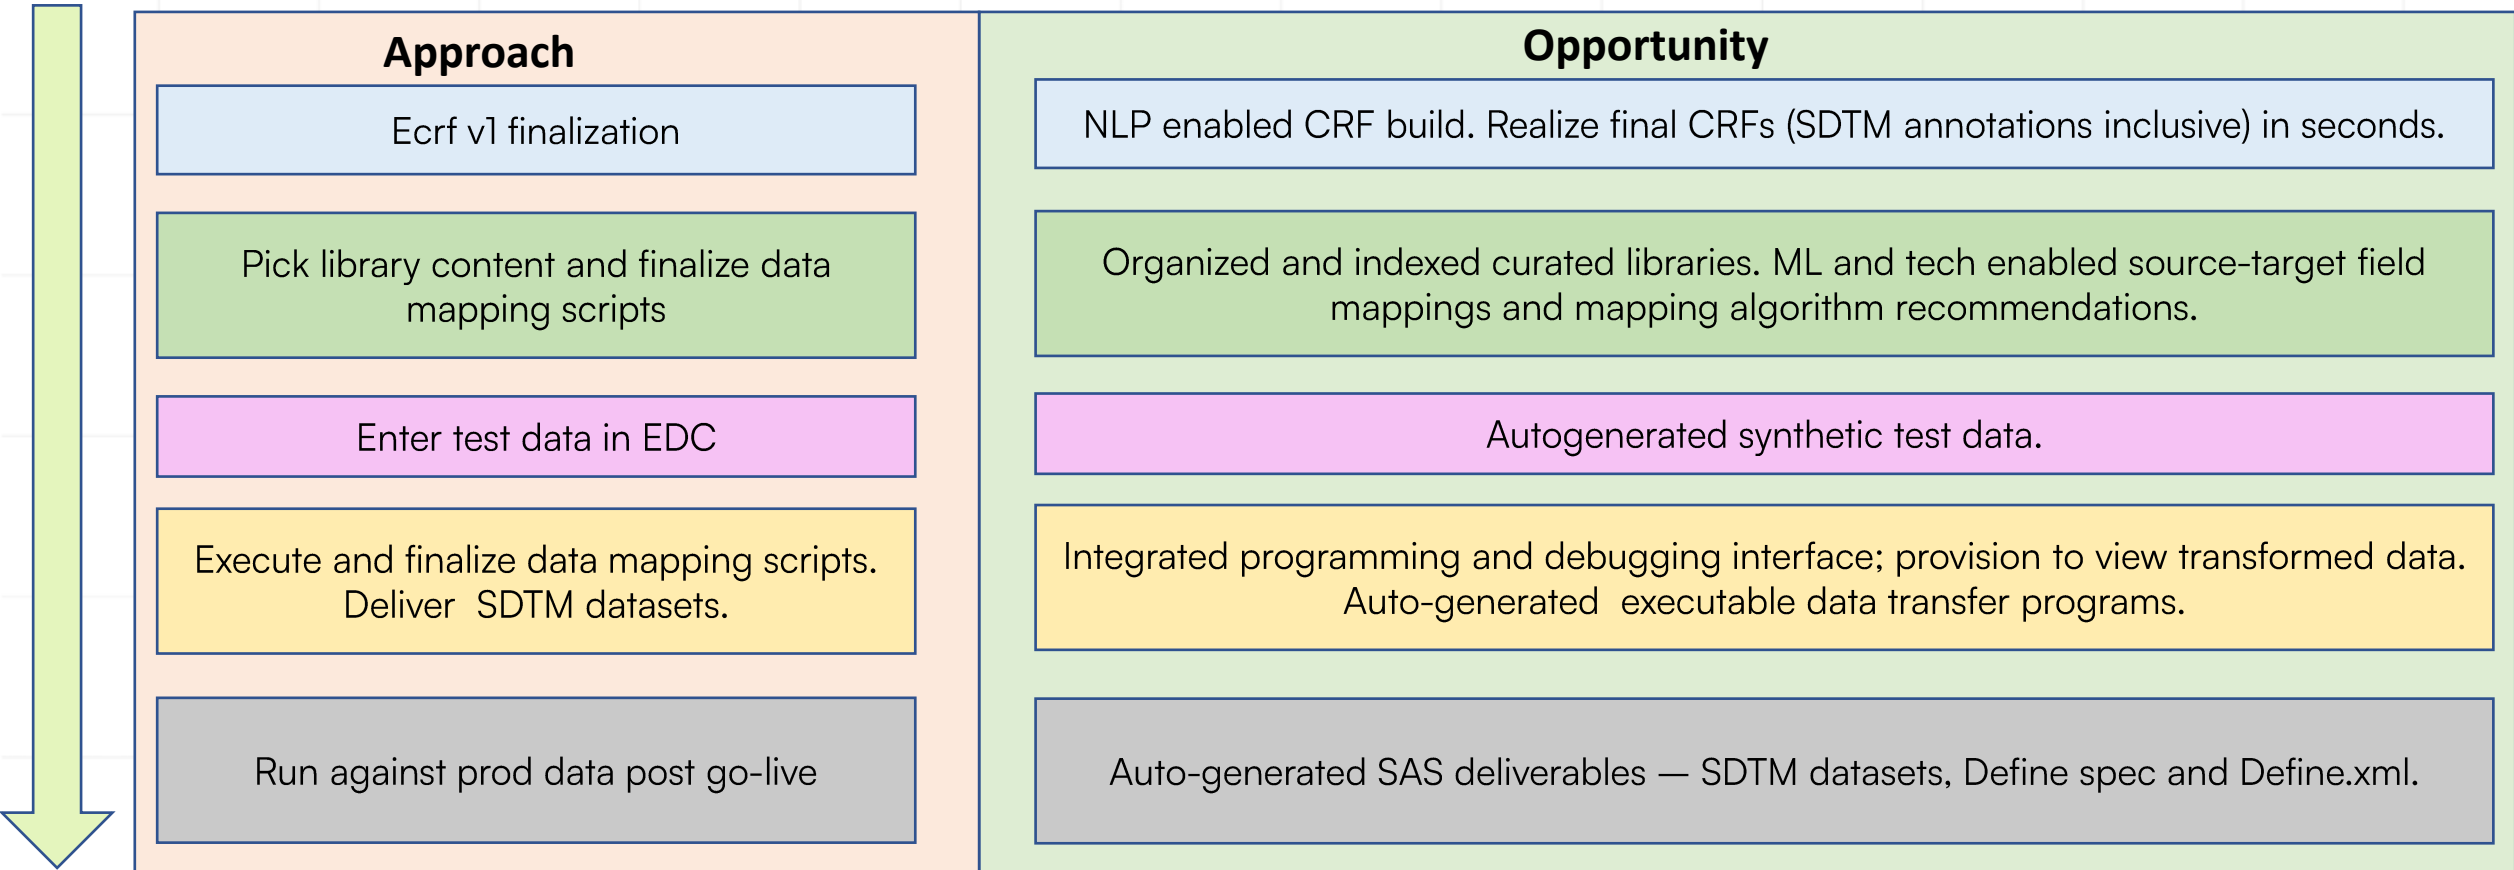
Approach

Ecrf v1 finalization

Pick library content and finalize data mapping scripts

Enter test data in EDC

Execute and finalize data mapping scripts. Deliver SDTM datasets.

Run against prod data post go-live

Opportunity

NLP enabled CRF build. Realize final CRFs (SDTM annotations inclusive) in seconds.

Organized and indexed curated libraries. ML and tech enabled source-target field mappings and mapping algorithm recommendations.

Autogenerated synthetic test data.

Integrated programming and debugging interface; provision to view transformed data. Auto-generated executable data transfer programs.

Auto-generated SAS deliverables — SDTM datasets, Define spec and Define.xml.